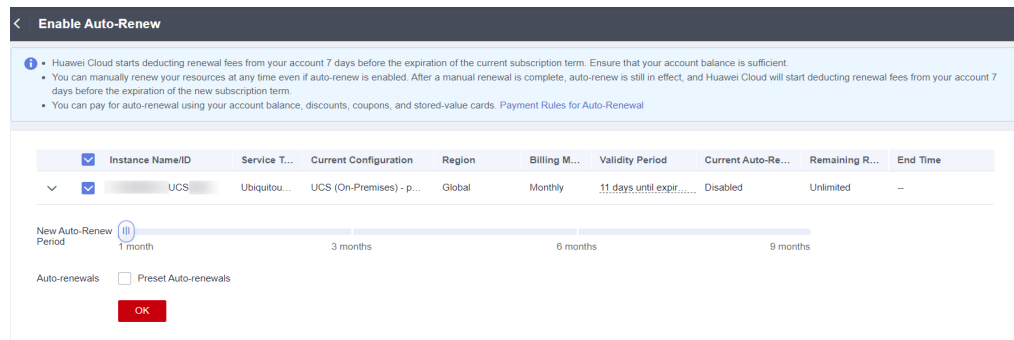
Enable Auto-Renew

• Huawei Cloud starts deducting renewal fees from your account 7 days before the expiration of the current subscription term. Ensure that your account balance is sufficient.
• You can manually renew your resources at any time even if auto-renew is enabled. After a manual renewal is complete, auto-renew is still in effect, and Huawei Cloud will start deducting renewal fees from your account 7 days before the expiration of the new subscription term.
• You can pay for auto-renewal using your account balance, discounts, coupons, and stored-value cards. Payment Rules for Auto-Renewal

| | Instance Name/ID | Service T... | Current Configuration | Region | Billing M... | Validity Period | Current Auto-Re... | Remaining R... | End Time |
|---|---|---|---|---|---|---|---|---|---|
| | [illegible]UCS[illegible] | Ubiquitou... | UCS (On-Premises) - p... | Global | Monthly | 11 days until expir... | Disabled | Unlimited | -- |

New Auto-Renew Period
1 month
3 months
6 months
9 months

Auto-renewals
Preset Auto-renewals

OK